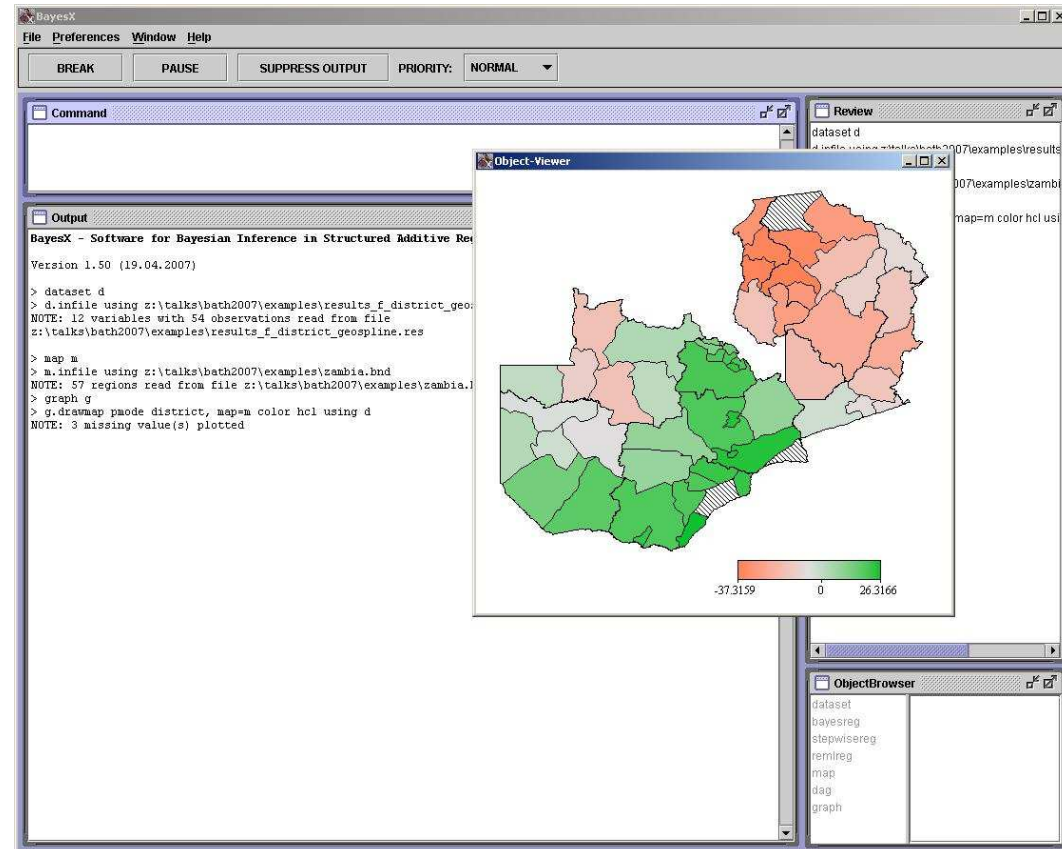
BayesX

File Preferences Window Help

BREAK PAUSE SUPPRESS OUTPUT PRIORITY: NORMAL

Command

Review

dataset d
d.infile using z:\talks\bath2007\examples\results
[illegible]07\examples\zambi
map=m color hcl usi

Object-Viewer

Output

BayesX - Software for Bayesian Inference in Structured Additive Re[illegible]

Version 1.50 (19.04.2007)

> dataset d
> d.infile using z:\talks\bath2007\examples\results_f_district_geo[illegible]
NOTE: 12 variables with 54 observations read from file
z:\talks\bath2007\examples\results_f_district_geospline.res

> map m
> m.infile using z:\talks\bath2007\examples\zambia.bnd
NOTE: 57 regions read from file z:\talks\bath2007\examples\zambia.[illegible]
> graph g
> g.drawmap pmode district, map=m color hcl using d
NOTE: 3 missing value(s) plotted

-37.3159 0 26.3166

ObjectBrowser

dataset
bayesreg
stepwisereg
remlreg
map
dag
graph